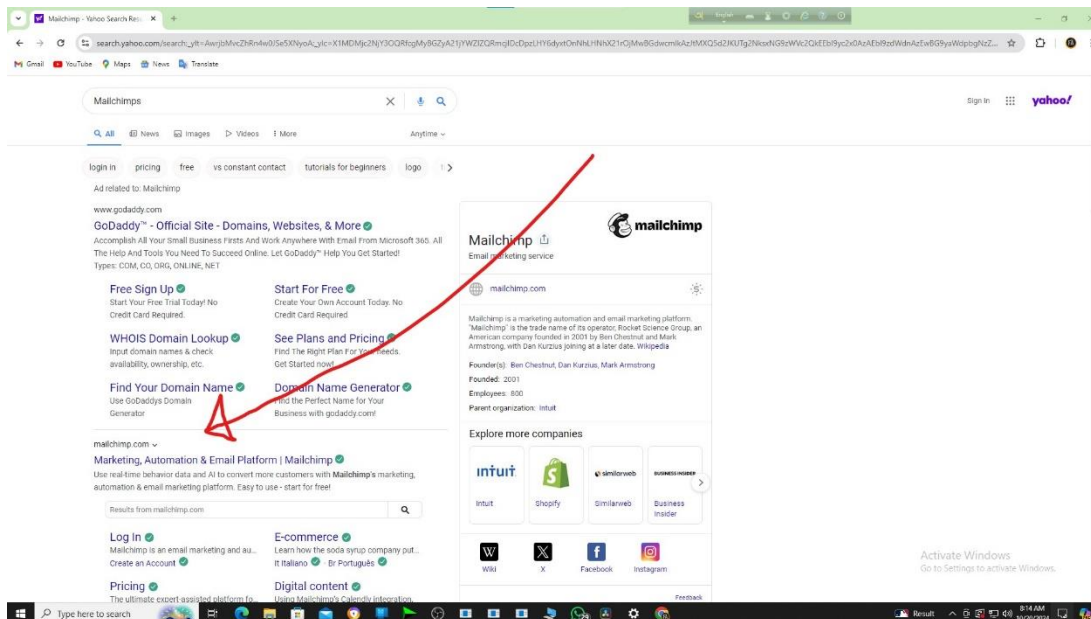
Mailchimp - Yahoo Search Res ×

search.yahoo.com/search;_ylt=AwrjbMvcZhRn4w0JSe5XNyoA;_ylc=X1MDMjc2NjY3OQRfcgMyBGZyA21jYWZlZQRmcjIDcDpzLHY6dyxtOnNhLHNhX21rOjMwBGdwcmlkAzHMXQ5d2JKUTg2NkxxNG9zWVc2QkEEbl9yc2x0AzAEbl9zdWdnAzEwBG9yaWdpbgNzZ...

Gmail YouTube Maps News Translate

Mailchimps

Sign In yahoo!

All News Images Videos More Anytime

login in pricing free vs constant contact tutorials for beginners logo

Ad related to: Mailchimp

www.godaddy.com

GoDaddy™ - Official Site - Domains, Websites, & More

Accomplish All Your Small Business Firsts And Work Anywhere With Email From Microsoft 365. All The Help And Tools You Need To Succeed Online. Let GoDaddy™ Help You Get Started! Types: COM, CO, ORG, ONLINE, NET

Free Sign Up
Start Your Free Trial Today! No Credit Card Required.

Start For Free
Create Your Own Account Today. No Credit Card Required.

WHOIS Domain Lookup
Input domain names & check availability, ownership, etc.

See Plans and Pricing
Find The Right Plan For Your Needs. Get Started now!

Find Your Domain Name
Use GoDaddys Domain Generator

Domain Name Generator
Find the Perfect Name for Your Business with godaddy.com!

mailchimp.com

Marketing, Automation & Email Platform | Mailchimp

Use real-time behavior data and AI to convert more customers with Mailchimp's marketing, automation & email marketing platform. Easy to use - start for free!

Results from mailchimp.com

Log In
Mailchimp is an email marketing and au... Create an Account

E-commerce
Learn how the soda syrup company put... It Italiano · Br Português

Pricing
The ultimate expert-assisted platform fo...

Digital content
Using Mailchimp's Calendly integration,...

Mailchimp
Email marketing service

mailchimp

mailchimp.com

Mailchimp is a marketing automation and email marketing platform. "Mailchimp" is the trade name of its operator, Rocket Science Group, an American company founded in 2001 by Ben Chestnut and Mark Armstrong, with Dan Kurzius joining at a later date. Wikipedia

Founder(s): Ben Chestnut, Dan Kurzius, Mark Armstrong
Founded: 2001
Employees: 800
Parent organization: Intuit

Explore more companies

Intuit Shopify Similarweb Business Insider

Wiki X Facebook Instagram

Feedback

Activate Windows
Go to Settings to activate Windows.

Type here to search

Result 8:14 AM